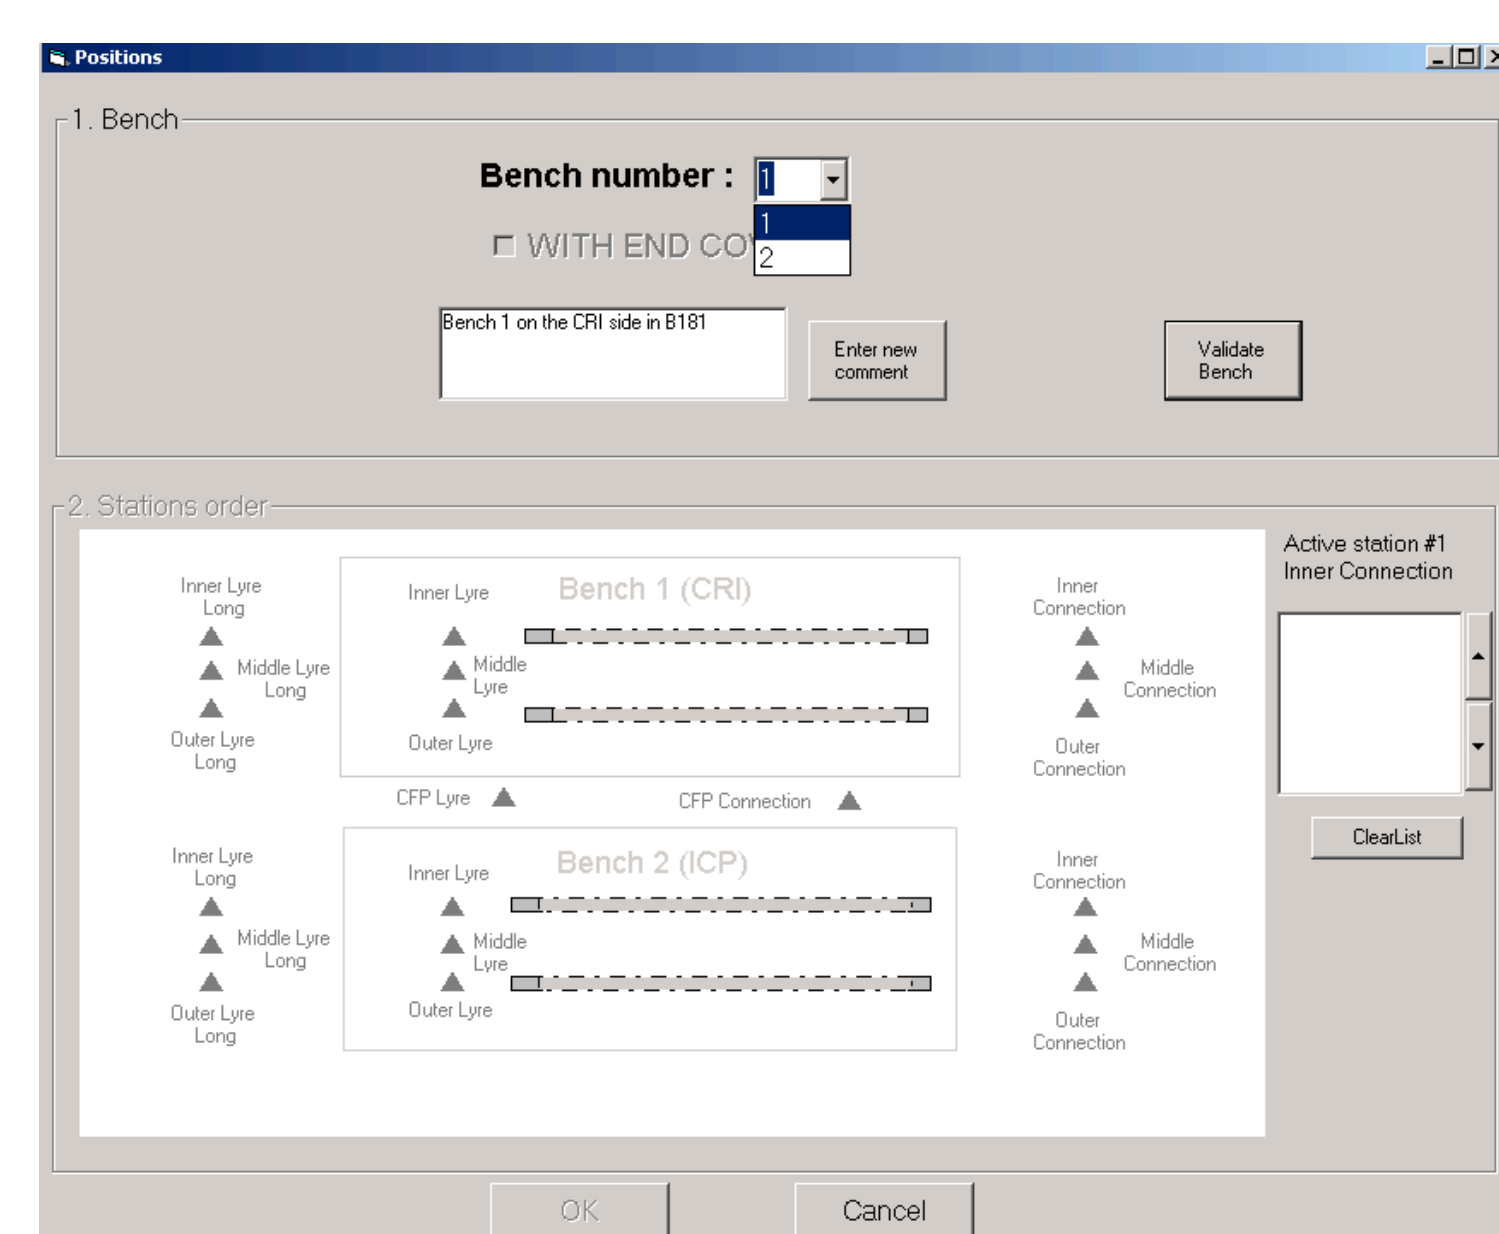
Positions

1. Bench

Bench number : 1

1
2

WITH END CO

Bench 1 on the CRI side in B181

Enter new comment

Validate Bench

2. Stations order

Inner Lyre Long

Middle Lyre Long

Outer Lyre Long

Inner Lyre

Bench 1 (CRI)

Middle Lyre

Outer Lyre

Inner Connection

Middle Connection

Outer Connection

CFP Lyre

CFP Connection

Inner Lyre Long

Middle Lyre Long

Outer Lyre Long

Inner Lyre

Bench 2 (ICP)

Middle Lyre

Outer Lyre

Inner Connection

Middle Connection

Outer Connection

Active station #1
Inner Connection

ClearList

OK

Cancel